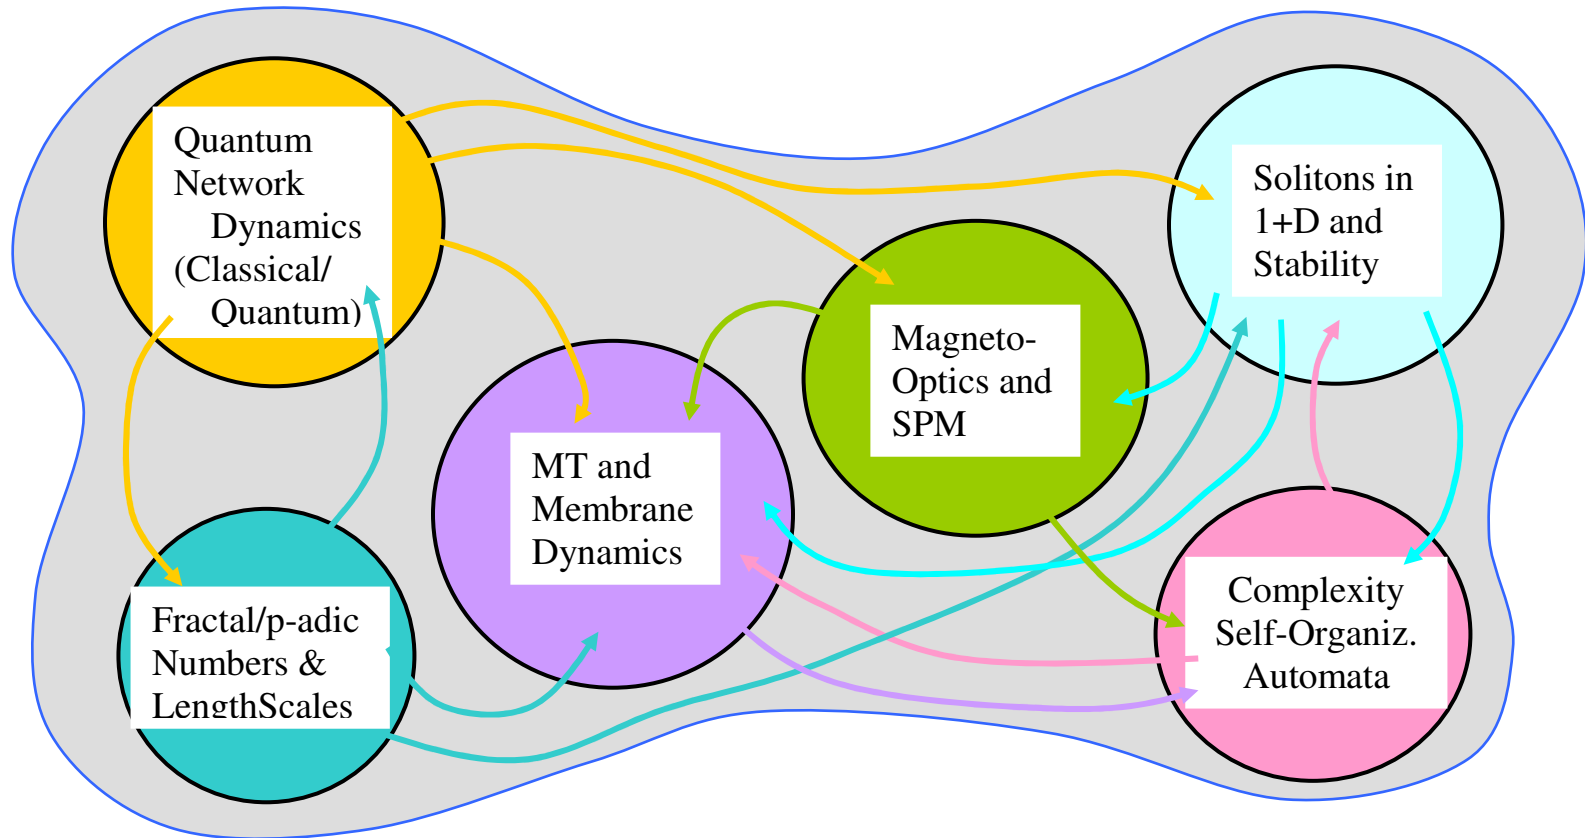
Quantum Network Dynamics (Classical/ Quantum)

Solitons in 1+D and Stability

Magneto-Optics and SPM

MT and Membrane Dynamics

Fractal/p-adic Numbers & LengthScales

Complexity Self-Organiz. Automata